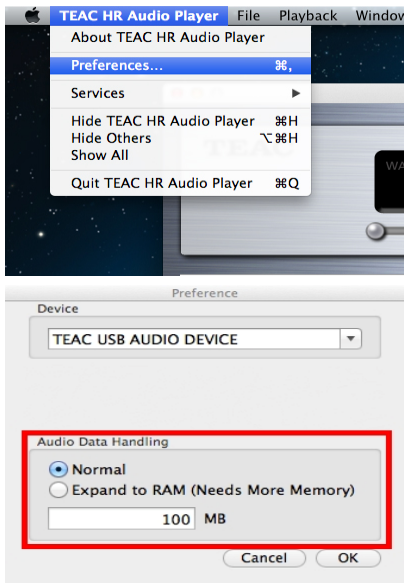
TEAC HR Audio Player File Playback Windo

About TEAC HR Audio Player

Preferences... ⌘,

Services

Hide TEAC HR Audio Player ⌘H
Hide Others ⌥⌘H
Show All

Quit TEAC HR Audio Player ⌘Q

TEAC

WA

Preference

Device

TEAC USB AUDIO DEVICE

Audio Data Handling

Normal

Expand to RAM (Needs More Memory)

100 MB

Cancel OK